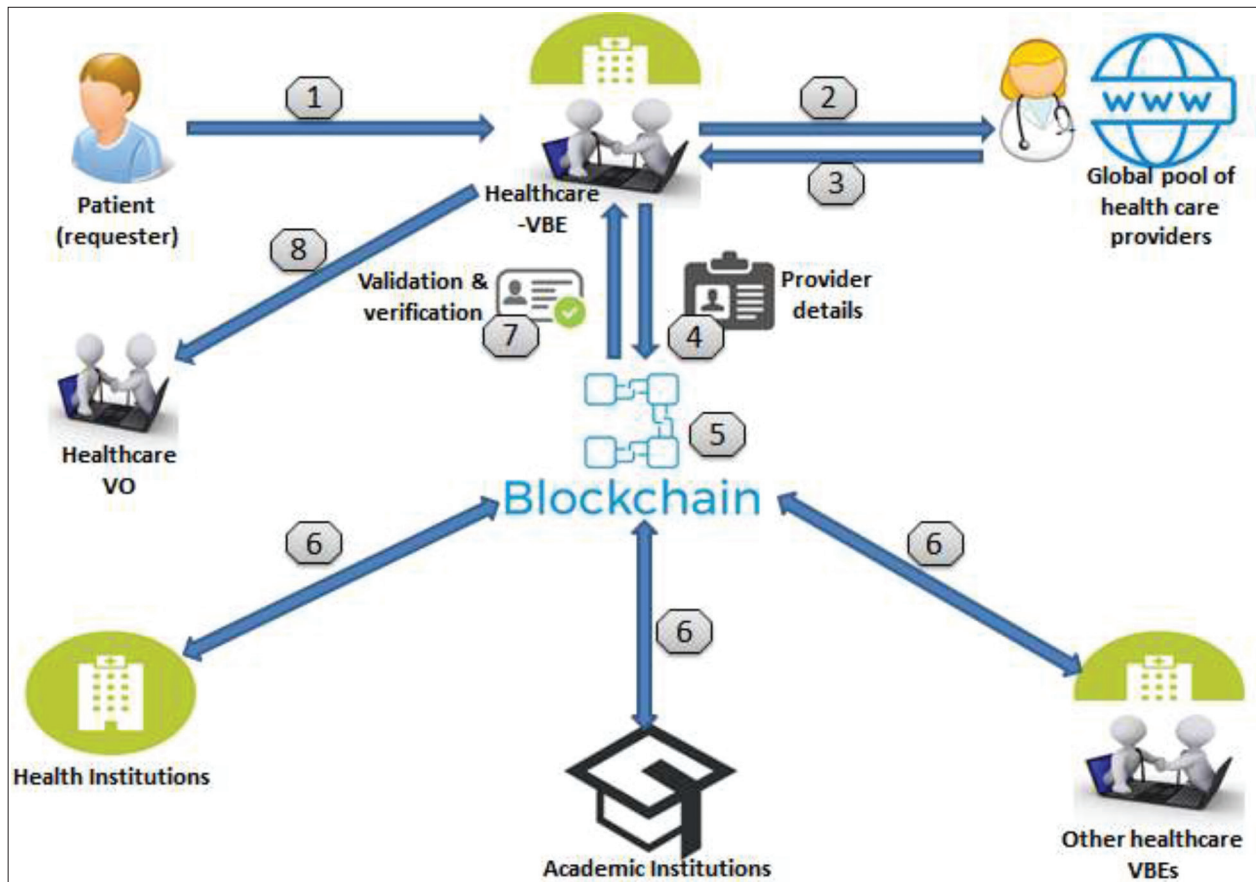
1

2

WWW

3

Patient (requester)

Healthcare -VBE

Global pool of health care providers

8

Validation & verification

7

Provider details

4

5

Healthcare VO

Blockchain

6

6

6

Health Institutions

Academic Institutions

Other healthcare VBEs